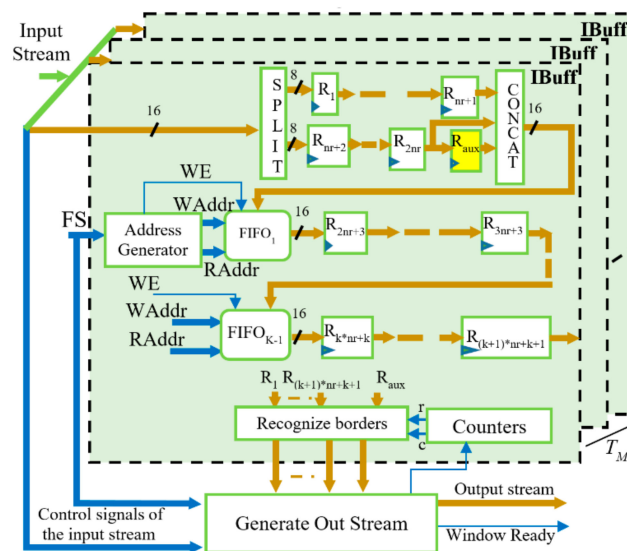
Input Stream

IBuff
IBuff
IBuff

16
8
8
S P L I T
$R_1$
$R_{nr+2}$
$R_{2nr}$
$R_{nr+1}$
$R_{aux}$
C O N C A T
16

WE
WAddr
FS
Address Generator
RAddr
$FIFO_1$
16
$R_{2nr+3}$
$R_{3nr+3}$

WE
WAddr
RAddr
$FIFO_{K-1}$
16
$R_{k*nr+k}$
$R_{(k+1)*nr+k+1}$

$R_1$ $R_{(k+1)*nr+k+1}$ $R_{aux}$
Recognize borders
r
c
Counters
$T_M$

Control signals of the input stream
Generate Out Stream
Output stream
Window Ready